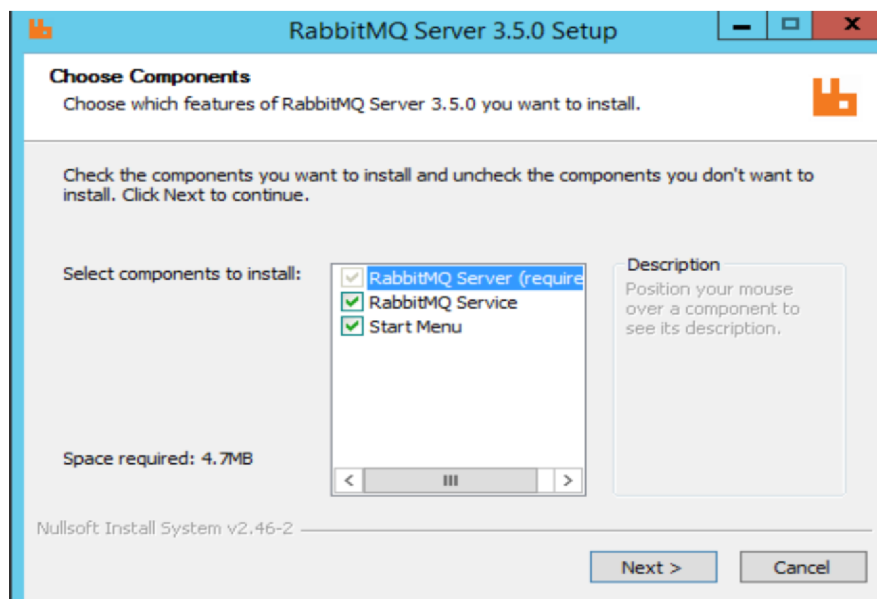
RabbitMQ Server 3.5.0 Setup

Choose Components
Choose which features of RabbitMQ Server 3.5.0 you want to install.

Check the components you want to install and uncheck the components you don't want to install. Click Next to continue.

Select components to install:

RabbitMQ Server (require
RabbitMQ Service
Start Menu

Description
Position your mouse over a component to see its description.

Space required: 4.7MB

Nullsoft Install System v2.46-2

Next >
Cancel